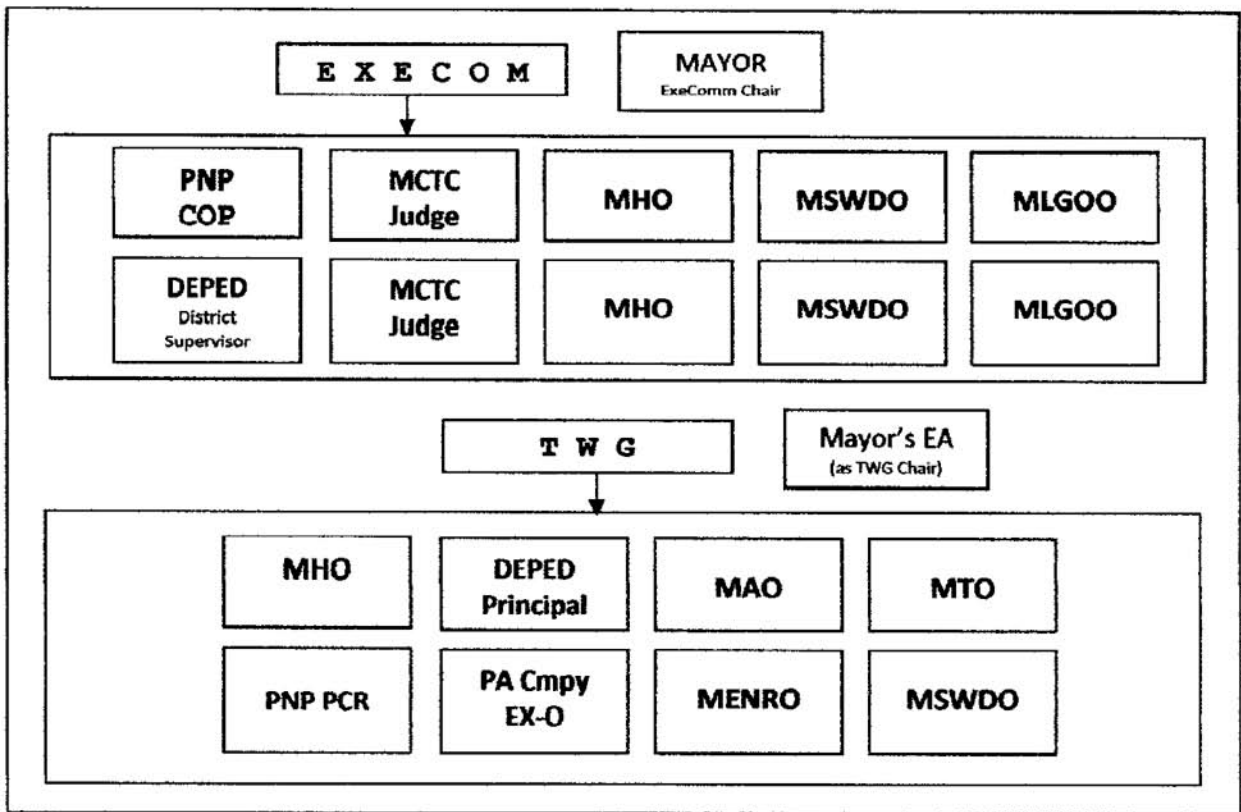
E X E C O M

MAYOR
ExeComm Chair

PNP
COP

MCTC
Judge

MHO

MSWDO

MLGOO

DEPED
District
Supervisor

MCTC
Judge

MHO

MSWDO

MLGOO

T W G

Mayor's EA
(as TWG Chair)

MHO

DEPED
Principal

MAO

MTO

PNP PCR

PA Cmpy
EX-O

MENRO

MSWDO